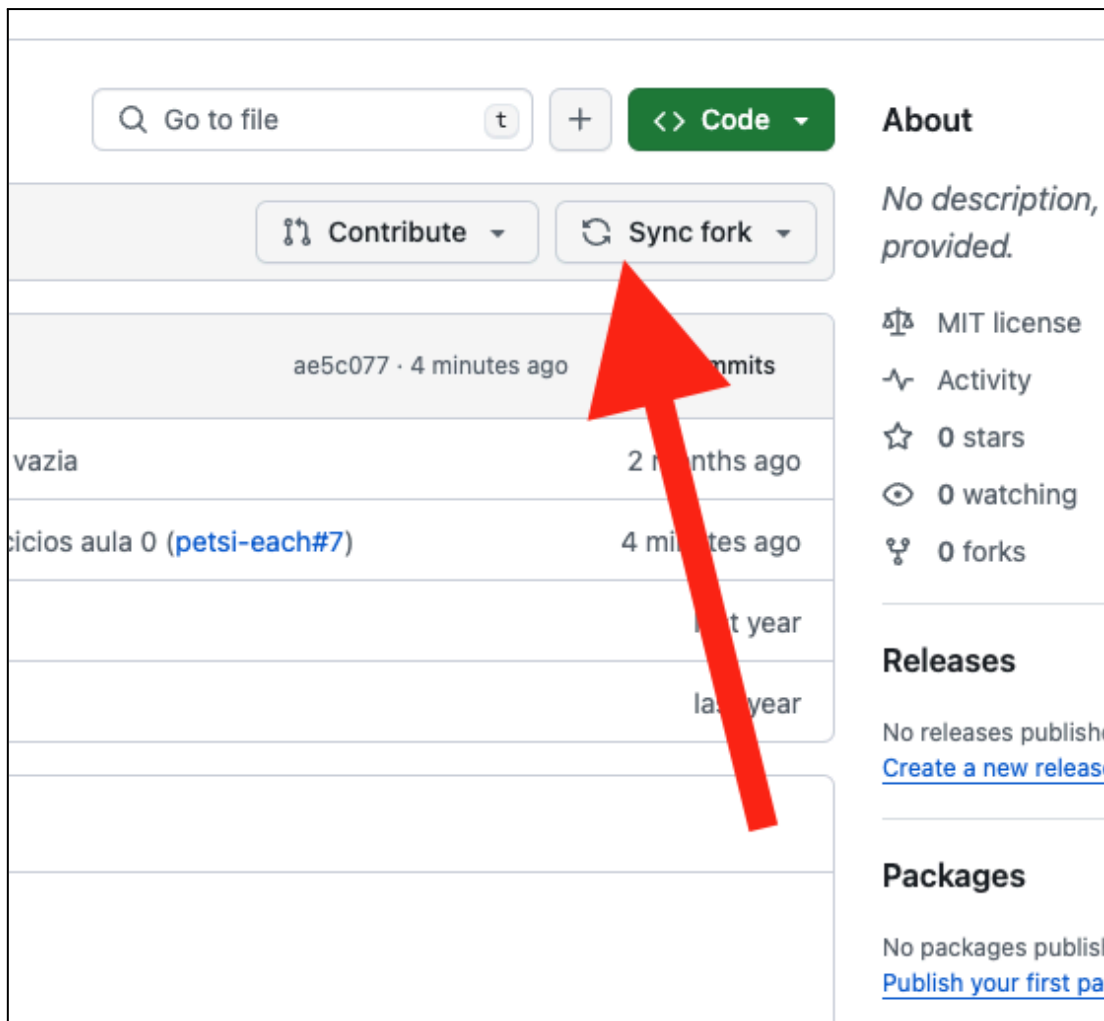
Go to file t

+

<> Code

Contribute

Sync fork

ae5c077 · 4 minutes ago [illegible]mmits

vazia 2 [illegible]nths ago

cicios aula 0 (petsi-each#7) 4 mi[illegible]tes ago

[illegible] year

la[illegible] year

About

No description,

provided.

MIT license

Activity

0 stars

0 watching

0 forks

Releases

No releases publish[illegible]

Create a new releas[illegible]

Packages

No packages publis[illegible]

Publish your first pa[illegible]